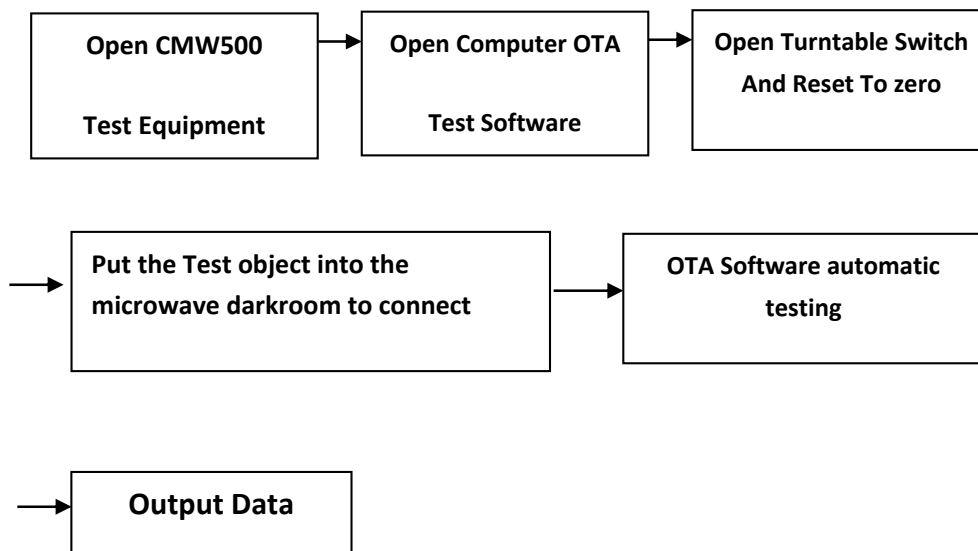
Open CMW500

Test Equipment

Open Computer OTA

Test Software

Open Turntable Switch

And Reset To zero

Put the Test object into the microwave darkroom to connect

OTA Software automatic testing

Output Data